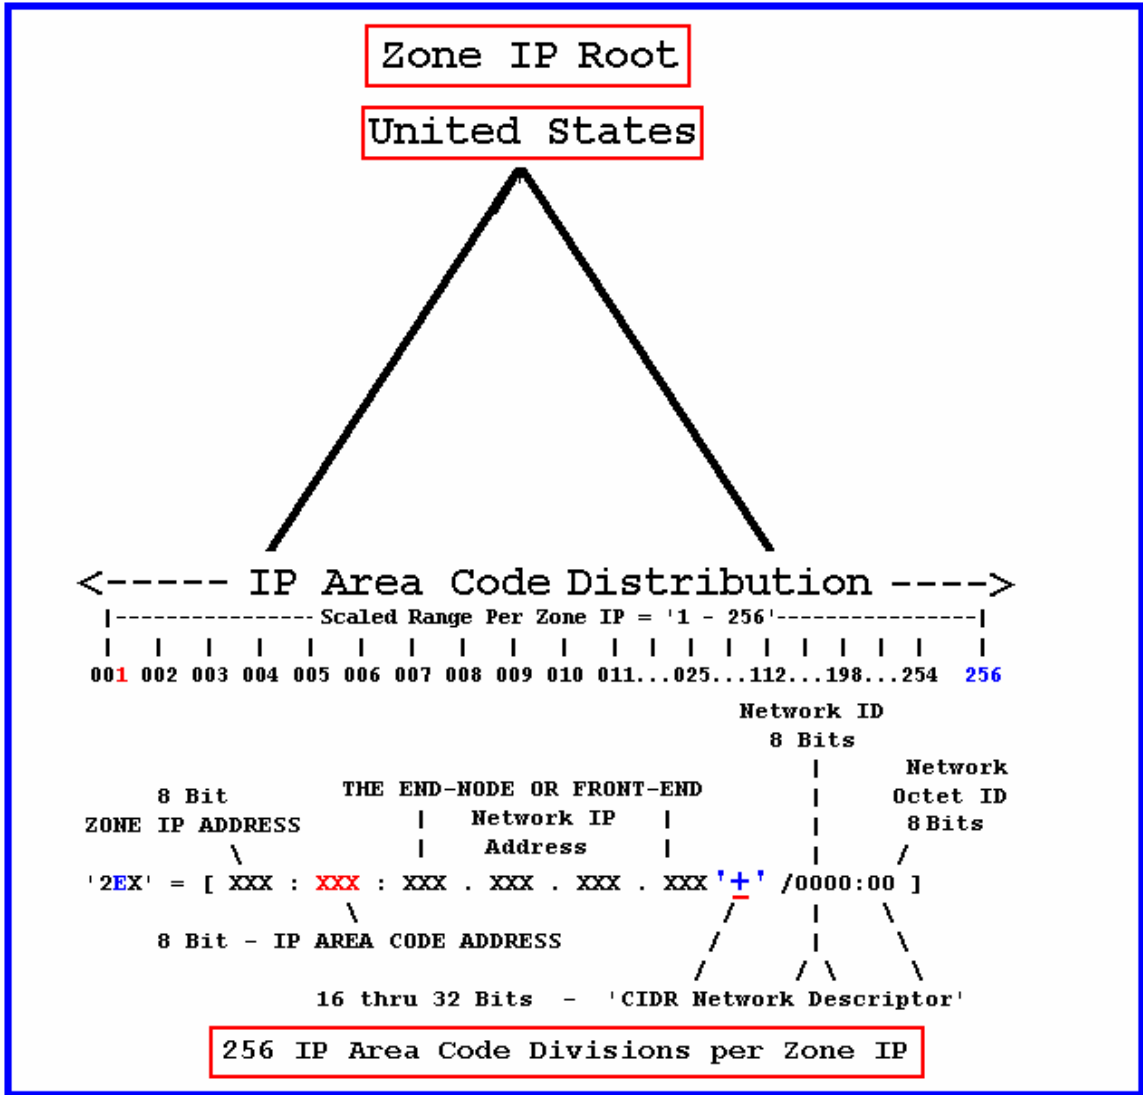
Zone IP Root

United States

<----- IP Area Code Distribution ---->

|---------------Scaled Range Per Zone IP = '1 - 256'---------------|

001 002 003 004 005 006 007 008 009 010 011...025...112...198...254 256

Network ID
8 Bits

8 Bit
ZONE IP ADDRESS

THE END-NODE OR FRONT-END
Network IP
Address

Network
Octet ID
8 Bits

'2EX' = [ XXX : XXX : XXX . XXX . XXX . XXX '+' /0000:00 ]

8 Bit - IP AREA CODE ADDRESS

16 thru 32 Bits - 'CIDR Network Descriptor'

256 IP Area Code Divisions per Zone IP